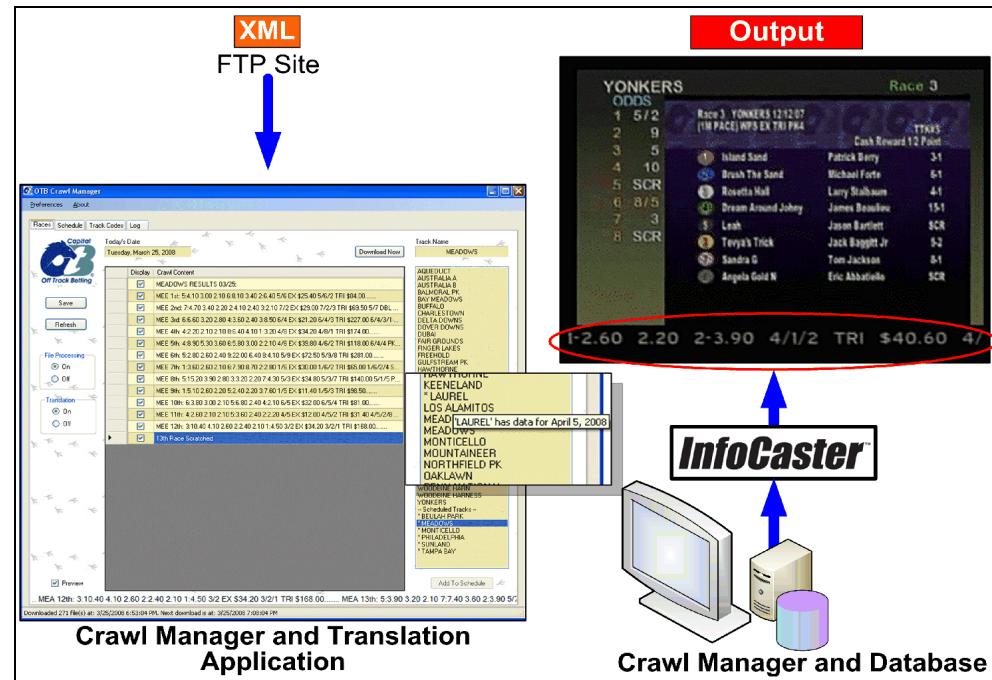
XML
FTP Site

Output

YONKERS
Race 3
ODDS
Race 3 YONKERS 12/12/07
(1M PACE) WPS EX TRI PK4
TTKKS
Cash Reward 1/2 Point
1 5/2 Island Sand Patrick Berry 3-1
2 9 Brush The Sand Michael Forte 6-1
3 5 Rosetta Hall Larry Stalbaum 4-1
4 10 Dream Around Johny James Beaulieu 15-1
5 SCR Leah Jason Bartlett SCR
6 8/5 Tevya's Trick Jack Baggitt Jr 5-2
7 3 Sandra G Tom Jackson 8-1
8 SCR Angela Gold N Eric Abbatiello SCR
1-2.60 2.20 2-3.90 4/1/2 TRI $40.60 4/

OTB Crawl Manager
Preferences About
Races Schedule Track Codes Log
Today's Date
Tuesday, March 25, 2008
Download Now
Track Name
MEADOWS
Capital OTB Off Track Betting
Save
Refresh
File Processing
On
Off
Translation
On
Off
Display Crawl Content
MEADOWS RESULTS 03/25:
MEE 1st: 5:4.10 3.00 2.10 6:8.10 3.40 2:6.40 5/6 EX $25.40 5/6/2 TRI $94.00
MEE 2nd: 7:4.70 3.40 2.20 2:4.10 2.40 3:2.10 7/2 EX $29.00 7/2/3 TRI $69.50 5/7 DBL
MEE 3rd: 6:6.60 3.20 2.80 4:3.60 2.40 3:8.50 6/4 EX $21.20 6/4/3 TRI $227.00 6/4/3/1
MEE 4th: 4:2.20 2.10 2.10 8:6.40 4.10 1:3.20 4/8 EX $34.20 4/8/1 TRI $174.00
MEE 5th: 4:8.90 5.30 3.60 6:5.80 3.00 2:2.10 4/6 EX $35.80 4/6/2 TRI $118.00 6/4/4 PK
MEE 6th: 5:2.80 2.60 2.40 9:22.00 6.40 8:4.10 5/9 EX $72.50 5/9/8 TRI $281.00
MEE 7th: 1:3.60 2.60 2.10 6:7.00 8.70 2:2.80 1/6 EX $30.00 1/6/2 TRI $65.00 1/6/2/4 S
MEE 8th: 5:15.20 3.90 2.80 3:3.20 2.20 7:4.30 5/3 EX $44.80 5/3/7 TRI $140.00 5/1/5 P
MEE 9th: 1:5.10 2.60 2.20 5:2.40 2.20 3:7.60 1/5 EX $11.40 1/5/3 TRI $56.50
MEE 10th: 6:3.80 3.00 2.10 5:6.80 2.40 4:2.10 6/5 EX $32.00 6/5/4 TRI $81.00
MEE 11th: 4:2.60 2.10 2.10 5:3.60 2.40 2:2.20 4/5 EX $12.00 4/5/2 TRI $31.40 4/5/2/6
MEE 12th: 3:10.40 4.10 2.60 2:2.40 2.10 1:4.50 3/2 EX $34.20 3/2/1 TRI $168.00
13th Race Scratched
AQUEDUCT
AUSTRALIA A
AUSTRALIA B
BALMORAL PK
BAY MEADOWS
BUFFALO
CHARLESTOWN
DELTA DOWNS
DOVER DOWNS
DUBAI
FAIR GROUNDS
FINGER LAKES
FREEHOLD
GULFSTREAM PK
HAWTHORNE
HAWTHORNE
KEENELAND
* LAUREL
LOS ALAMITOS
MEADOWS
MEADOWS
MONTICELLO
MOUNTAINEER
NORTHFIELD PK
OAKLAWN
'LAUREL' has data for April 5, 2008
WOODBINE
WOODBINE HARNESS
YONKERS
-- Scheduled Tracks --
* BEULAH PARK
* MEADOWS
* MONTICELLO
* PHILADELPHIA
* SUNLAND
* TAMPA BAY
Preview
Add To Schedule
MEA 12th: 3:10.40 4.10 2.60 2:2.40 2.10 1:4.50 3/2 EX $34.20 3/2/1 TRI $168.00 ..... MEA 13th: 5:3.90 3.20 2.10 7:7.40 3.60 2:3.90 5/
Downloaded 271 file(s) at: 3/25/2008 6:53:04 PM. Next download is at: 3/25/2008 7:08:04 PM

InfoCaster

Crawl Manager and Translation Application

Crawl Manager and Database